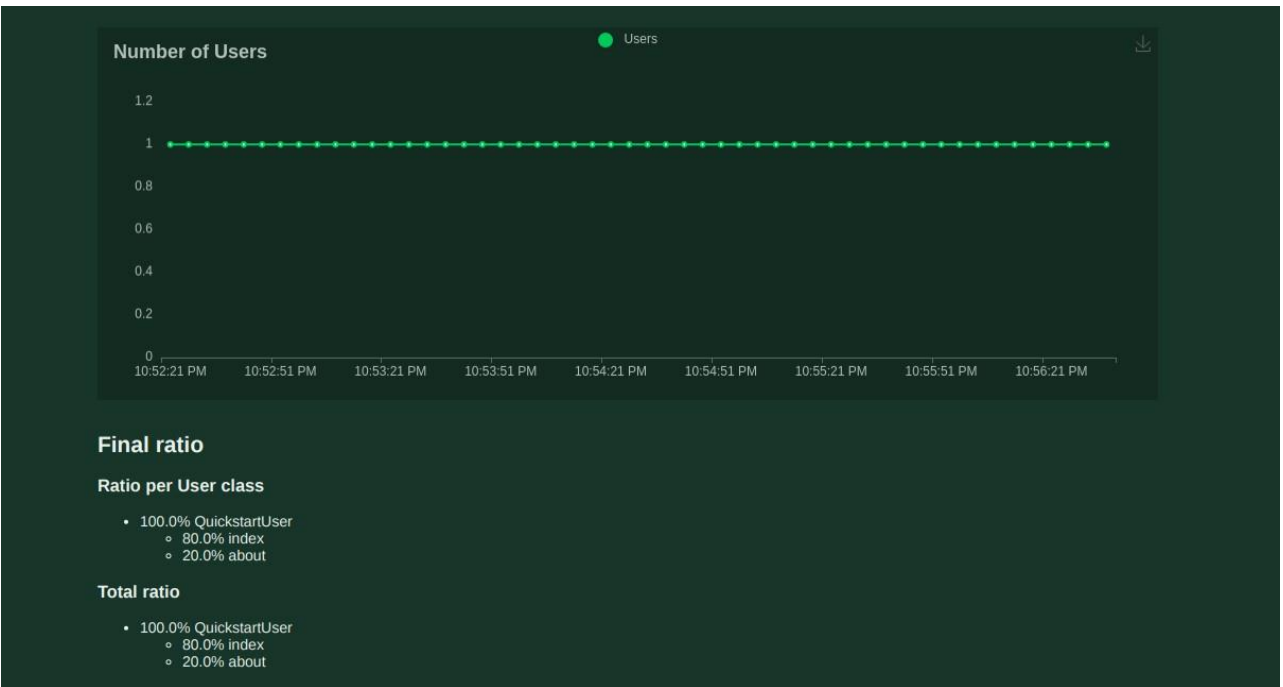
Number of Users

Users

1.2
1
0.8
0.6
0.4
0.2
0

10:52:21 PM 10:52:51 PM 10:53:21 PM 10:53:51 PM 10:54:21 PM 10:54:51 PM 10:55:21 PM 10:55:51 PM 10:56:21 PM

Final ratio

Ratio per User class

- 100.0% QuickstartUser
  - 80.0% index
  - 20.0% about

Total ratio

- 100.0% QuickstartUser
  - 80.0% index
  - 20.0% about